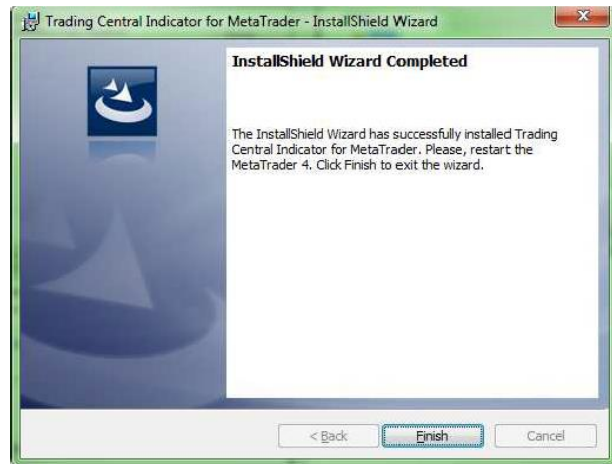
Trading Central Indicator for MetaTrader - InstallShield Wizard

InstallShield Wizard Completed

The InstallShield Wizard has successfully installed Trading Central Indicator for MetaTrader. Please, restart the MetaTrader 4. Click Finish to exit the wizard.

< Back
Finish
Cancel